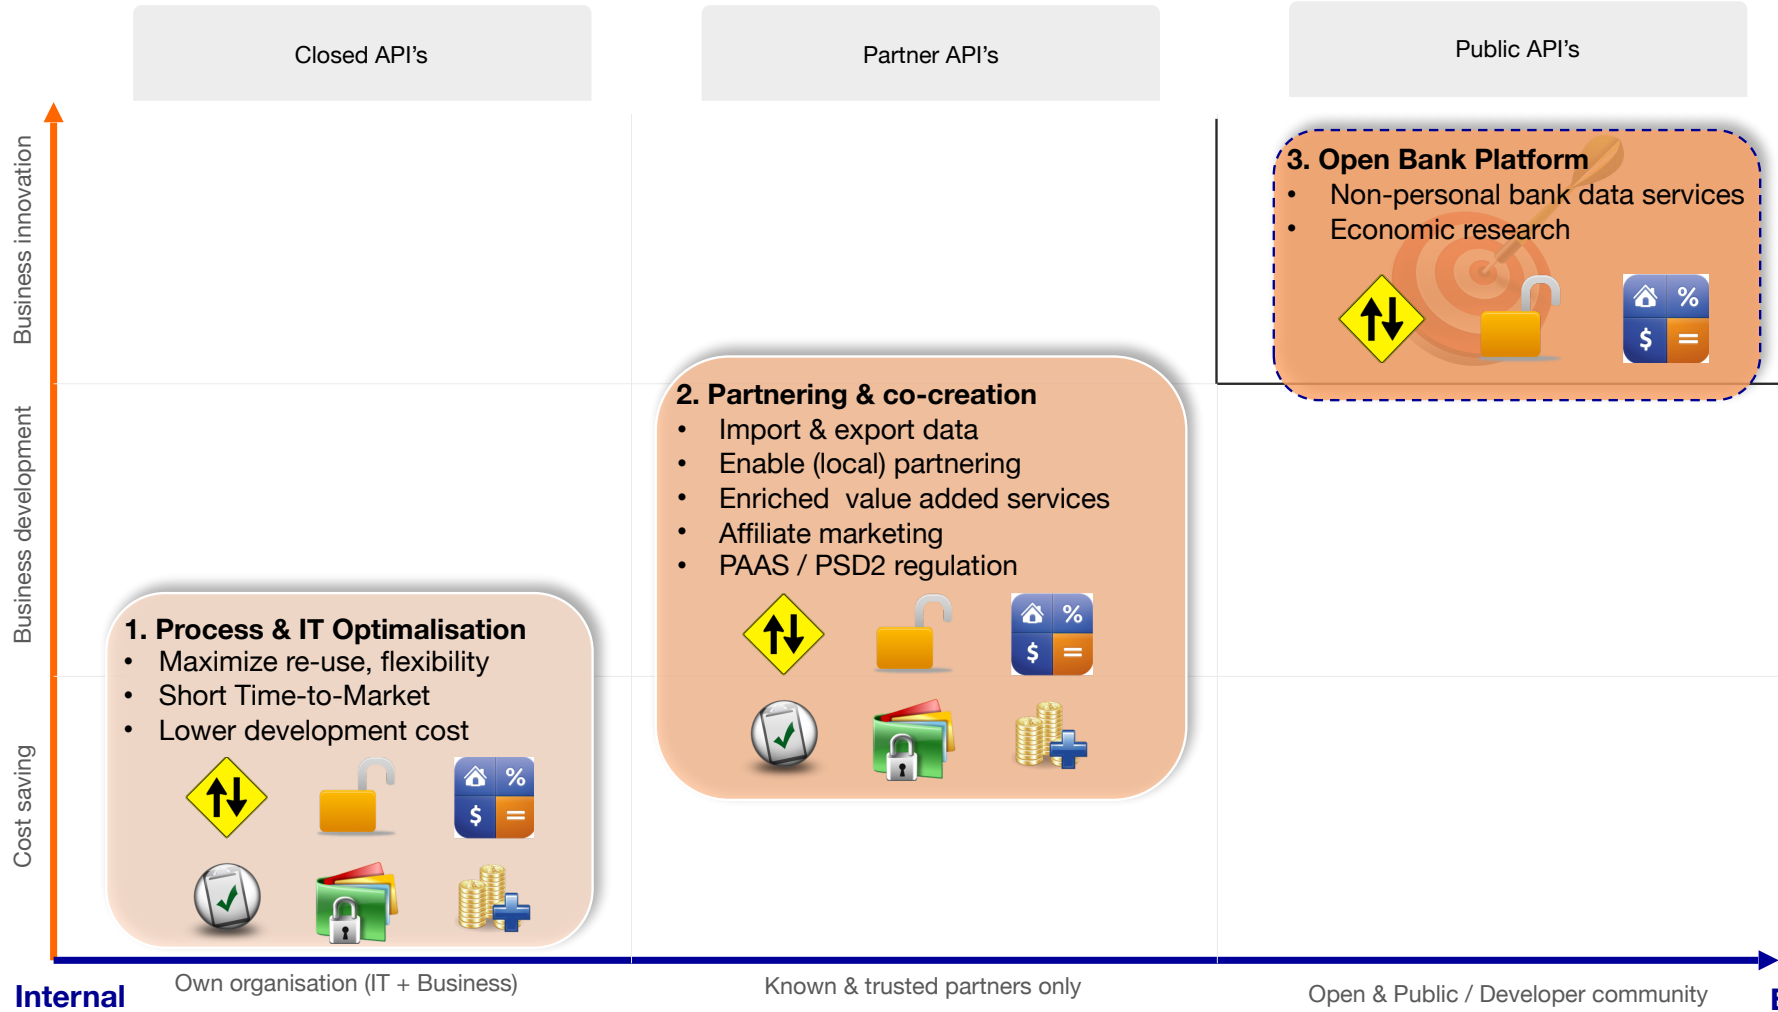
Closed API's

Partner API's

Public API's

Business innovation

Business development

Cost saving

3. Open Bank Platform
• Non-personal bank data services
• Economic research

2. Partnering & co-creation
• Import & export data
• Enable (local) partnering
• Enriched value added services
• Affiliate marketing
• PAAS / PSD2 regulation

1. Process & IT Optimalisation
• Maximize re-use, flexibility
• Short Time-to-Market
• Lower development cost

Internal

Own organisation (IT + Business)

Known & trusted partners only

Open & Public / Developer community

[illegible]